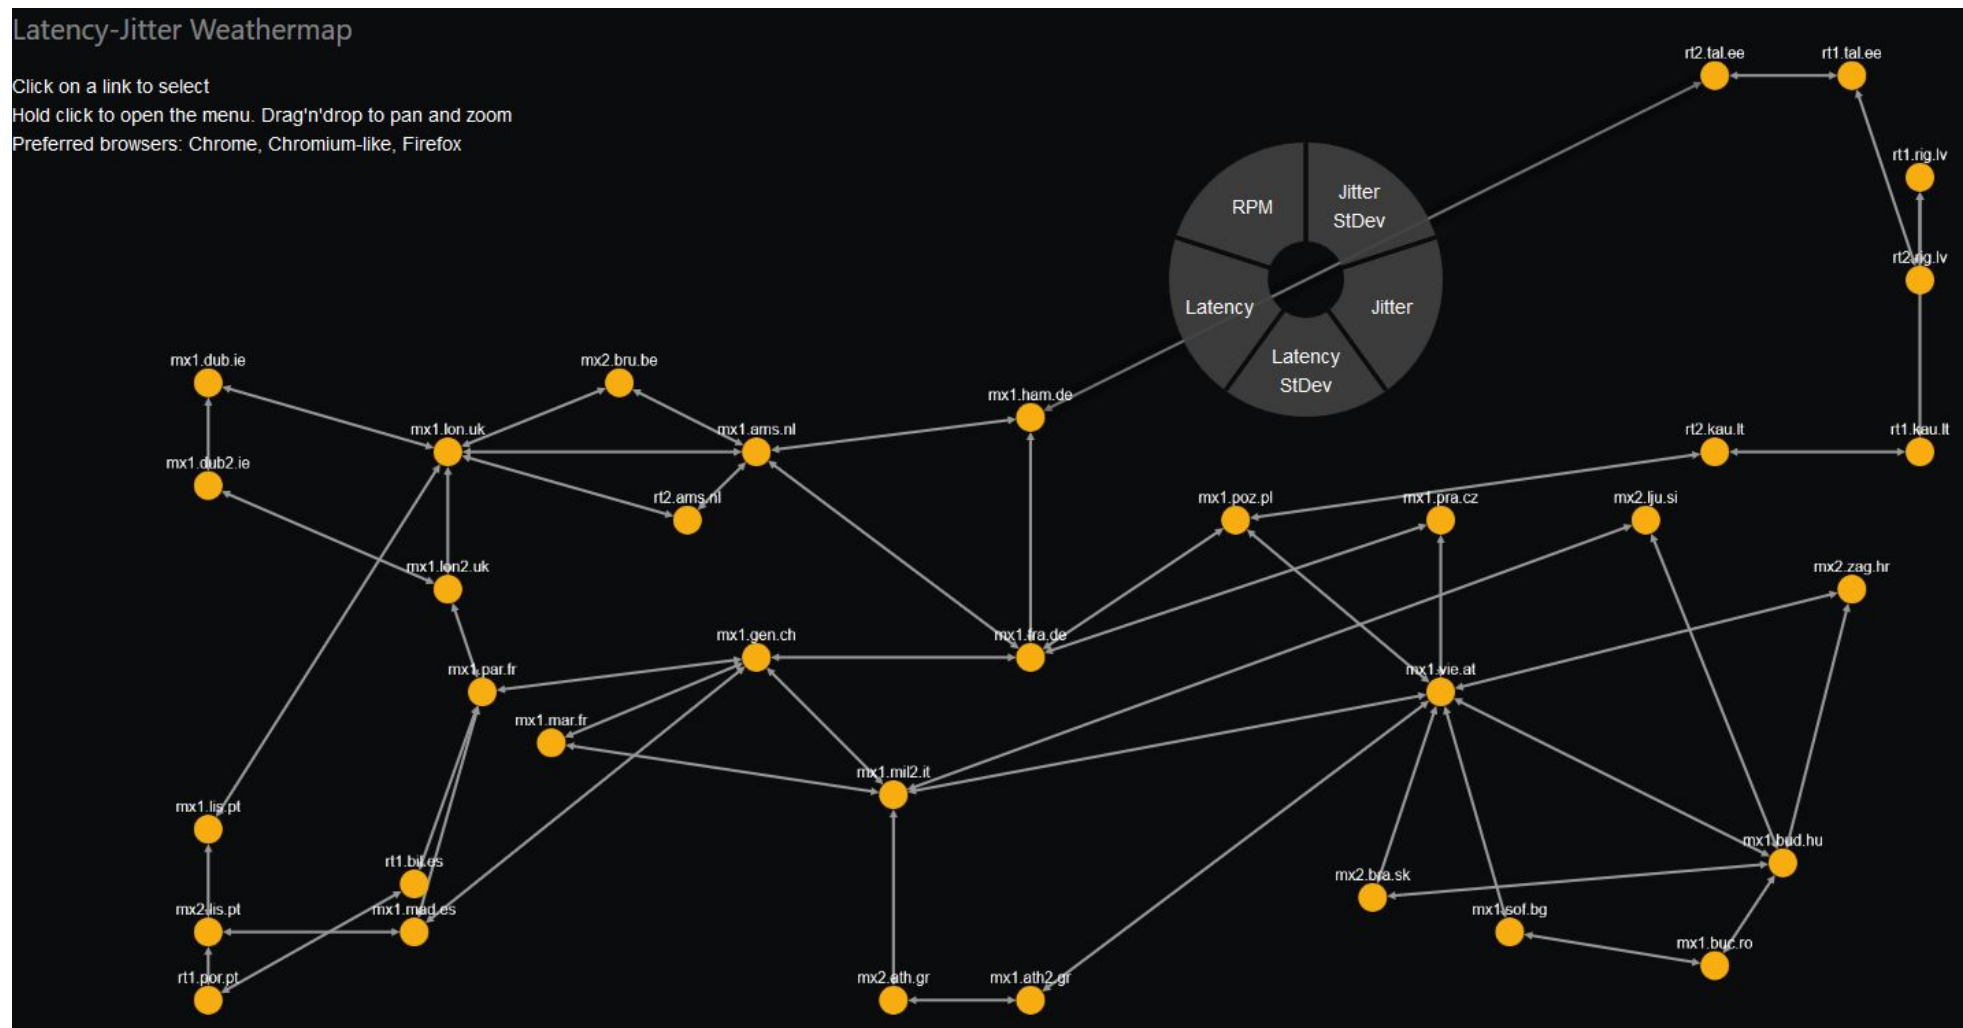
Latency-Jitter Weathermap

Click on a link to select
Hold click to open the menu. Drag'n'drop to pan and zoom
Preferred browsers: Chrome, Chromium-like, Firefox

RPM
Jitter StDev
Latency
Jitter
Latency StDev

rt2.tal.ee
rt1.tal.ee
rt1.rig.lv
rt2.rig.lv
mx1.dub.ie
mx2.bru.be
mx1.ham.de
mx1.lon.uk
mx1.ams.nl
rt2.kau.lt
rt1.kau.lt
mx1.dub2.ie
rt2.ams.nl
mx1.poz.pl
mx1.pra.cz
mx2.lju.si
mx1.lon2.uk
mx2.zag.hr
mx1.gen.ch
mx1.fra.de
mx1.par.fr
mx1.vie.at
mx1.mar.fr
mx1.mil2.it
mx1.lis.pt
mx1.bud.hu
rt1.bil.es
mx2.bra.sk
mx2.lis.pt
mx1.mad.es
mx1.sof.bg
mx1.buc.ro
rt1.por.pt
mx2.ath.gr
mx1.ath2.gr